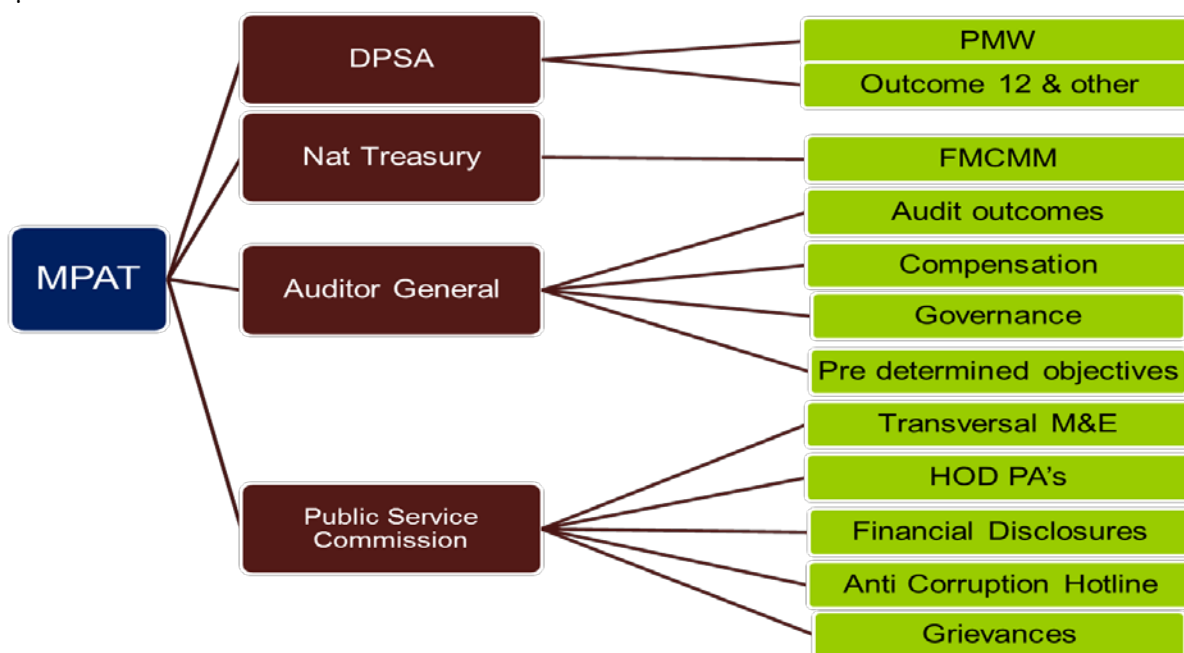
MPAT

DPSA

PMW

Outcome 12 & other

Nat Treasury

FMCMM

Auditor General

Audit outcomes

Compensation

Governance

Pre determined objectives

Public Service Commission

Transversal M&E

HOD PA's

Financial Disclosures

Anti Corruption Hotline

Grievances